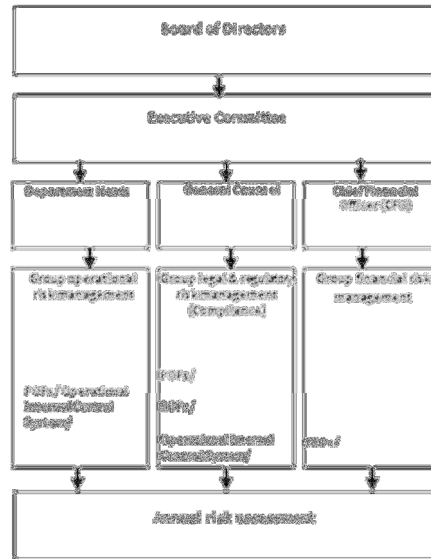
Board of Directors

Executive Committee

Department Heads

General Counsel

Chief Financial Officer (CFO)

Group operational risk management

Group legal & regulatory risk management (Compliance)

Group financial risk management

PKIs / Operational Internal Control System/

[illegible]

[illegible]

Operational Internal Control System/

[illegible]

Annual risk assessment